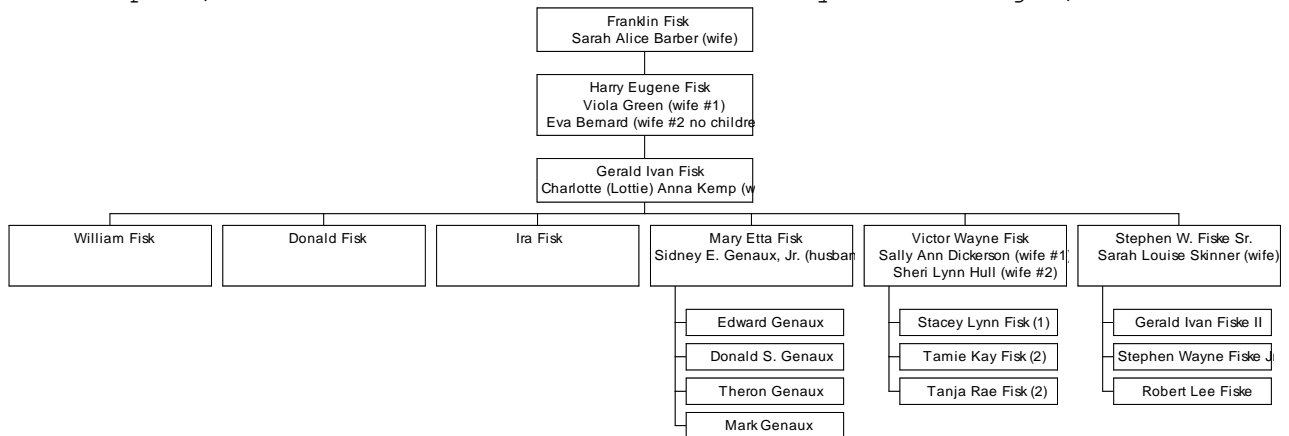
Franklin Fisk
Sarah Alice Barber (wife)

Harry Eugene Fisk
Viola Green (wife #1)
Eva Bernard (wife #2 no childre

Gerald Ivan Fisk
Charlotte (Lottie) Anna Kemp (w

William Fisk

Donald Fisk

Ira Fisk

Mary Etta Fisk
Sidney E. Genaux, Jr. (husban

Edward Genaux

Donald S. Genaux

Theron Genaux

Mark Genaux

Victor Wayne Fisk
Sally Ann Dickerson (wife #1
Sheri Lynn Hull (wife #2)

Stacey Lynn Fisk (1)

Tamie Kay Fisk (2)

Tanja Rae Fisk (2)

Stephen W. Fiske Sr.
Sarah Louise Skinner (wife)

Gerald Ivan Fiske II

Stephen Wayne Fiske J

Robert Lee Fiske